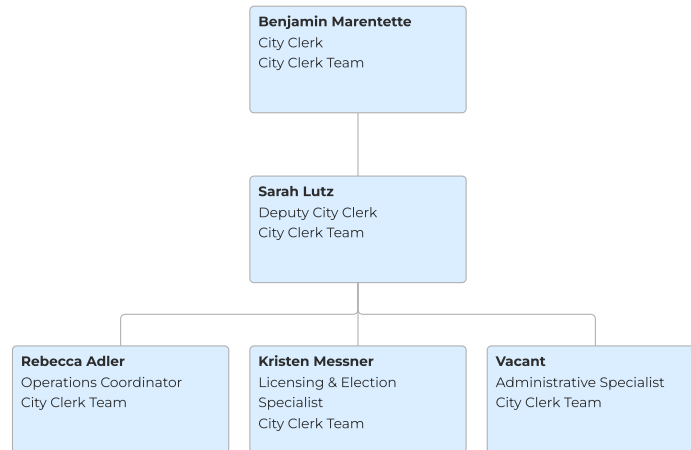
**Benjamin Marentette**
City Clerk
City Clerk Team

**Sarah Lutz**
Deputy City Clerk
City Clerk Team

**Rebecca Adler**
Operations Coordinator
City Clerk Team

**Kristen Messner**
Licensing & Election Specialist
City Clerk Team

**Vacant**
Administrative Specialist
City Clerk Team